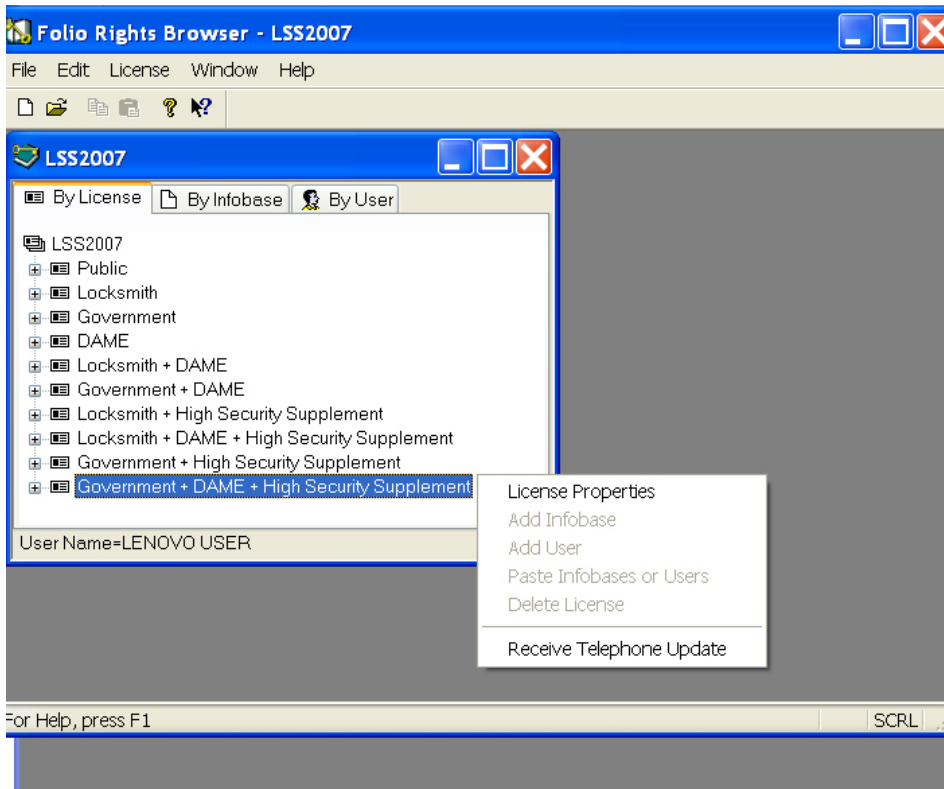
Folio Rights Browser - LSS2007

File Edit License Window Help

LSS2007

By License | By Infobase | By User

LSS2007
Public
Locksmith
Government
DAME
Locksmith + DAME
Government + DAME
Locksmith + High Security Supplement
Locksmith + DAME + High Security Supplement
Government + High Security Supplement
Government + DAME + High Security Supplement

User Name=LENOVO USER

License Properties
Add Infobase
Add User
Paste Infobases or Users
Delete License
Receive Telephone Update

For Help, press F1
SCRL